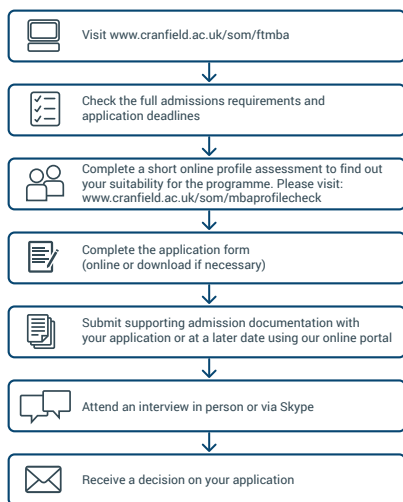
Visit www.cranfield.ac.uk/som/ftmba

Check the full admissions requirements and application deadlines

Complete a short online profile assessment to find out your suitability for the programme. Please visit: www.cranfield.ac.uk/som/mbaprofilecheck

Complete the application form (online or download if necessary)

Submit supporting admission documentation with your application or at a later date using our online portal

Attend an interview in person or via Skype

Receive a decision on your application